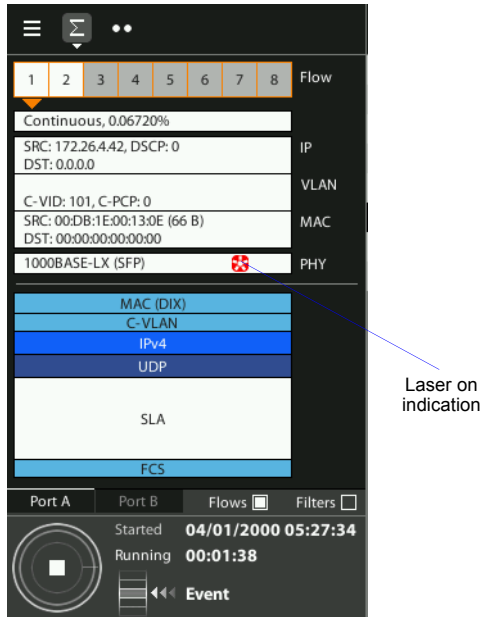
Σ

| 1 | 2 | 3 | 4 | 5 | 6 | 7 | 8 |
|---|---|---|---|---|---|---|---|

Flow

Continuous, 0.06720%

SRC: 172.26.4.42, DSCP: 0
DST: 0.0.0.0

IP

VLAN

C-VID: 101, C-PCP: 0

SRC: 00:DB:1E:00:13:0E (66 B)
DST: 00:00:00:00:00:00

MAC

1000BASE-LX (SFP)

PHY

MAC (DIX)
C-VLAN
IPv4
UDP
SLA
FCS

Laser on indication

Port A
Port B
Flows
Filters

Started 04/01/2000 05:27:34
Running 00:01:38

Event